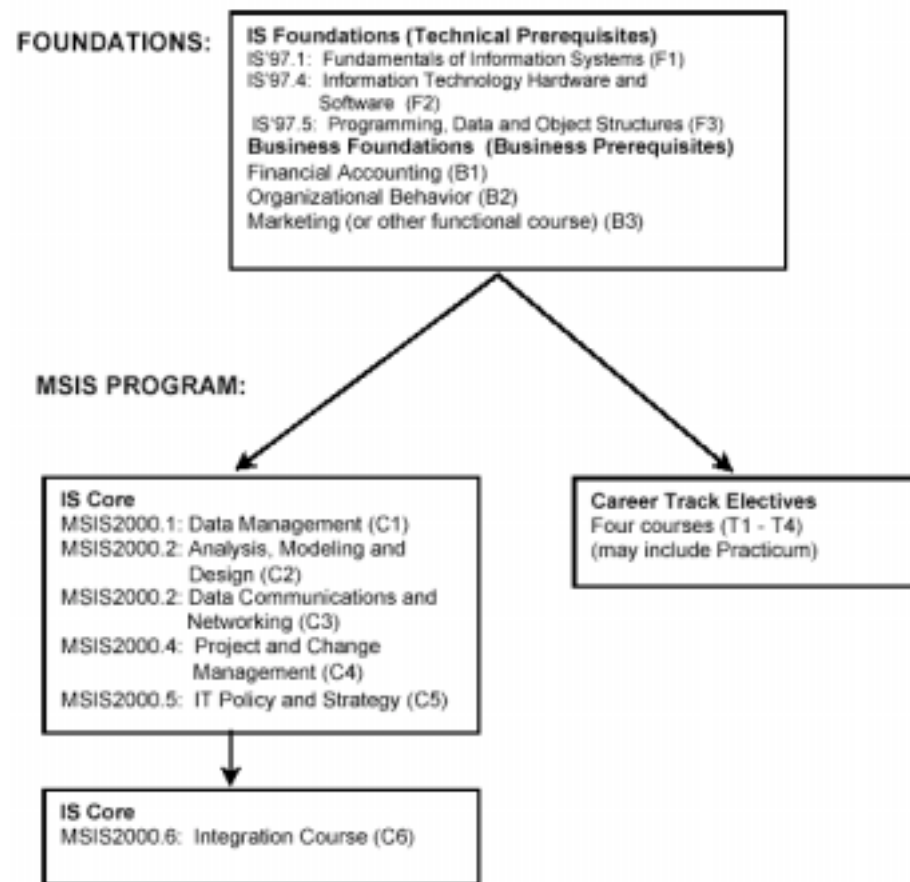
FOUNDATIONS:

IS Foundations (Technical Prerequisites)
IS'97.1: Fundamentals of Information Systems (F1)
IS'97.4: Information Technology Hardware and Software (F2)
IS'97.5: Programming, Data and Object Structures (F3)
Business Foundations (Business Prerequisites)
Financial Accounting (B1)
Organizational Behavior (B2)
Marketing (or other functional course) (B3)

MSIS PROGRAM:

IS Core
MSIS2000.1: Data Management (C1)
MSIS2000.2: Analysis, Modeling and Design (C2)
MSIS2000.2: Data Communications and Networking (C3)
MSIS2000.4: Project and Change Management (C4)
MSIS2000.5: IT Policy and Strategy (C5)

Career Track Electives
Four courses (T1 - T4)
(may include Practicum)

IS Core
MSIS2000.6: Integration Course (C6)